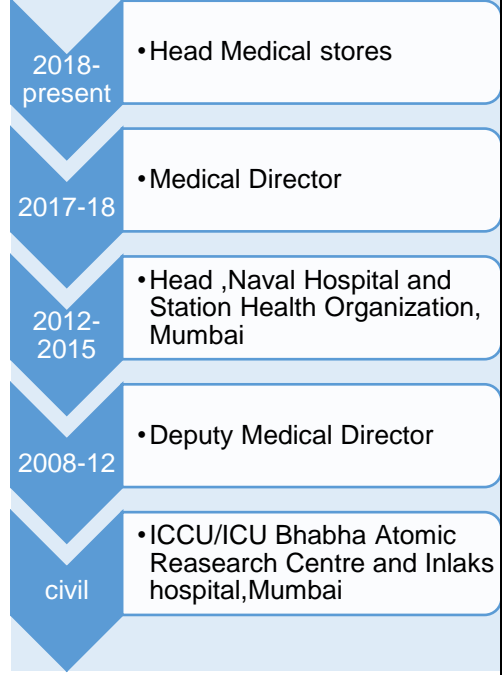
2018-present

• Head Medical stores

2017-18

• Medical Director

2012-2015

• Head ,Naval Hospital and Station Health Organization, Mumbai

2008-12

• Deputy Medical Director

civil

• ICCU/ICU Bhabha Atomic Reasearch Centre and Inlaks hospital,Mumbai